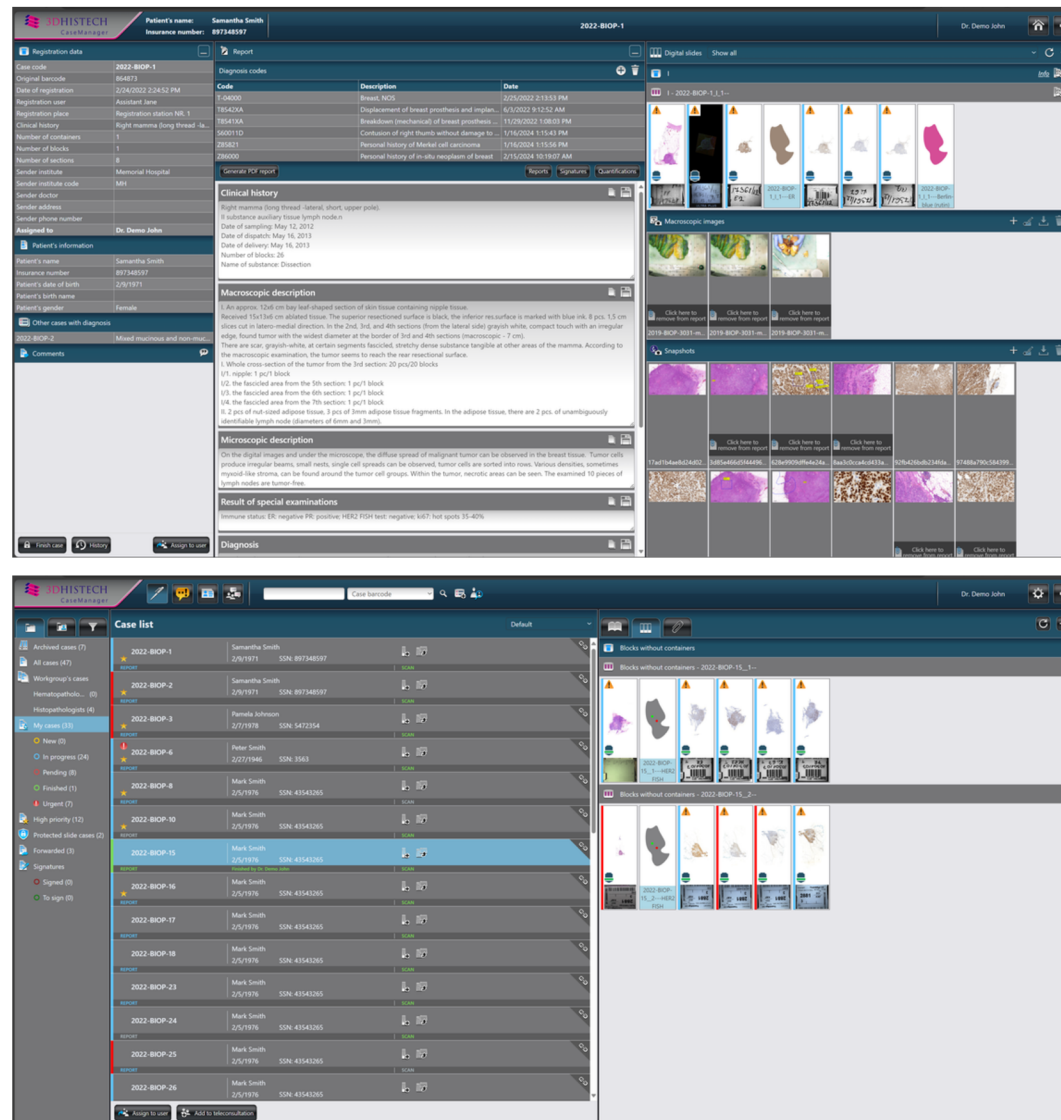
3DHISTECH CaseManager
Patient's name: Samantha Smith
Insurance number: 897348597
2022-BIOP-1
Dr. Demo John

Registration data

| | |
|---|---|
| Case code | 2022-BIOP-1 |
| Original barcode | 864873 |
| Date of registration | 2/24/2022 2:24:52 PM |
| Registration user | Assistant Jane |
| Registration place | Registration station NR. 1 |
| Clinical history | Right mamma (long thread -la... |
| Number of containers | 1 |
| Number of blocks | 1 |
| Number of sections | 8 |
| Sender institute | Memorial Hospital |
| Sender institute code | MH |
| Sender doctor | |
| Sender address | |
| Sender phone number | |
| Assigned to | Dr. Demo John |

Patient's information

| | |
|---|---|
| Patient's name | Samantha Smith |
| Insurance number | 897348597 |
| Patient's date of birth | 2/9/1971 |
| Patient's birth name | |
| Patient's gender | Female |

Other cases with diagnosis
2022-BIOP-2 Mixed mucinous and non-muc...
Comments
Finish case History Assign to user

Report
Diagnosis codes

| Code | Description | Date |
|---|---|---|
| T-04000 | Breast, NOS | 2/25/2022 2:13:53 PM |
| T8542XA | Displacement of breast prosthesis and implan... | 6/3/2022 9:12:52 AM |
| T8541XA | Breakdown (mechanical) of breast prosthesis ... | 11/29/2022 1:08:03 PM |
| S60011D | Contusion of right thumb without damage to ... | 1/16/2024 1:15:43 PM |
| Z85821 | Personal history of Merkel cell carcinoma | 1/16/2024 1:15:56 PM |
| Z86000 | Personal history of in-situ neoplasm of breast | 2/15/2024 10:19:07 AM |

Generate PDF report Reports Signatures Quantifications

Clinical history
Right mamma (long thread -lateral, short, upper pole).
II substance auxiliary tissue lymph node.n
Date of sampling: May 12, 2012
Date of dispatch: May 16, 2013
Date of delivery: May 16, 2013
Number of blocks: 26
Name of substance: Dissection

Macroscopic description
I. An approx. 12x6 cm bay leaf-shaped section of skin tissue containing nipple tissue.
Received 15x13x6 cm ablated tissue. The superior resectioned surface is black, the inferior res.surface is marked with blue ink. 8 pcs. 1,5 cm slices cut in latero-medial direction. In the 2nd, 3rd, and 4th sections (from the lateral side) grayish white, compact touch with an irregular edge, found tumor with the widest diameter at the border of 3rd and 4th sections (macroscopic - 7 cm).
There are scar, grayish-white, at certain segments fascicled, stretchy dense substance tangible at other areas of the mamma. According to the macroscopic examination, the tumor seems to reach the rear resectional surface.
I. Whole cross-section of the tumor from the 3rd section: 20 pcs/20 blocks
I/1. nipple: 1 pc/1 block
I/2. the fascicled area from the 5th section: 1 pc/1 block
I/3. the fascicled area from the 6th section: 1 pc/1 block
I/4. the fascicled area from the 7th section: 1 pc/1 block
II. 2 pcs of nut-sized adipose tissue, 3 pcs of 3mm adipose tissue fragments. In the adipose tissue, there are 2 pcs. of unambiguously identifiable lymph node (diameters of 6mm and 3mm).

Microscopic description
On the digital images and under the microscope, the diffuse spread of malignant tumor can be observed in the breast tissue. Tumor cells produce irregular beams, small nests, single cell spreads can be observed, tumor cells are sorted into rows. Various densities, sometimes myxoid-like stroma, can be found around the tumor cell groups. Within the tumor, necrotic areas can be seen. The examined 10 pieces of lymph nodes are tumor-free.

Result of special examinations
Immune status: ER: negative PR: positive; HER2 FISH test: negative; ki67: hot spots 35-40%

Diagnosis

Digital slides Show all
I
Info
I - 2022-BIOP-1_I_1--
2022-BIOP-1_I_1---ER
2022-BIOP-1_I_1---Berlin blue (rubin)
Macroscopic images
Click here to remove from report
2019-BIOP-3031-m...
2019-BIOP-3031-m...
2019-BIOP-3031-m...
Snapshots
Click here to remove from report
17ad1b4ae8d24d02...
3d85e466d5f44496...
628e9909df9e4e24a...
8aa3c0cca4cd433a...
92fb426bdb234fda...
97488a790c584399...
Click here to remove from report

3DHISTECH CaseManager
Case barcode
Dr. Demo John
Case list
Default
Archived cases (7)
All cases (47)
Workgroup's cases
Hematopatholo... (0)
Histopathologists (4)
My cases (33)
New (0)
In progress (24)
Pending (8)
Finished (1)
Urgent (7)
High priority (12)
Protected slide cases (2)
Forwarded (3)
Signatures
Signed (0)
To sign (0)

| Case | Patient | |
|---|---|---|
| 2022-BIOP-1 | Samantha Smith 2/9/1971 SSN: 897348597 | REPORT SCAN |
| 2022-BIOP-2 | Samantha Smith 2/9/1971 SSN: 897348597 | REPORT SCAN |
| 2022-BIOP-3 | Pamela Johnson 2/7/1978 SSN: 5472354 | REPORT SCAN |
| 2022-BIOP-6 | Peter Smith 2/27/1946 SSN: 3563 | REPORT SCAN |
| 2022-BIOP-8 | Mark Smith 2/5/1976 SSN: 43543265 | REPORT SCAN |
| 2022-BIOP-10 | Mark Smith 2/5/1976 SSN: 43543265 | REPORT SCAN |
| 2022-BIOP-15 | Mark Smith 2/5/1976 SSN: 43543265 | REPORT Finished by Dr. Demo John SCAN |
| 2022-BIOP-16 | Mark Smith 2/5/1976 SSN: 43543265 | REPORT SCAN |
| 2022-BIOP-17 | Mark Smith 2/5/1976 SSN: 43543265 | REPORT SCAN |
| 2022-BIOP-18 | Mark Smith 2/5/1976 SSN: 43543265 | REPORT SCAN |
| 2022-BIOP-23 | Mark Smith 2/5/1976 SSN: 43543265 | REPORT SCAN |
| 2022-BIOP-24 | Mark Smith 2/5/1976 SSN: 43543265 | REPORT SCAN |
| 2022-BIOP-25 | Mark Smith 2/5/1976 SSN: 43543265 | REPORT SCAN |
| 2022-BIOP-26 | Mark Smith 2/5/1976 SSN: 43543265 | |

Assign to user Add to teleconsultation

Blocks without containers
Blocks without containers - 2022-BIOP-15_1--
2022-BIOP-15_1---HER2 FISH
Blocks without containers - 2022-BIOP-15_2--
2022-BIOP-15_2---HER2 FISH